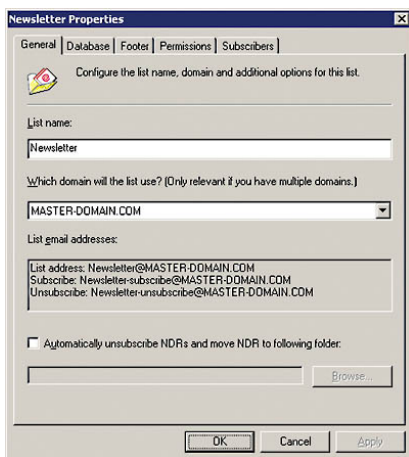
Newsletter Properties

General | Database | Footer | Permissions | Subscribers

Configure the list name, domain and additional options for this list.

List name:

Newsletter

Which domain will the list use? (Only relevant if you have multiple domains.)

MASTER-DOMAIN.COM

List email addresses:

List address: Newsletter@MASTER-DOMAIN.COM
Subscribe: Newsletter-subscribe@MASTER-DOMAIN.COM
Unsubscribe: Newsletter-unsubscribe@MASTER-DOMAIN.COM

Automatically unsubscribe NDRs and move NDR to following folder:

Browse...

OK | Cancel | Apply